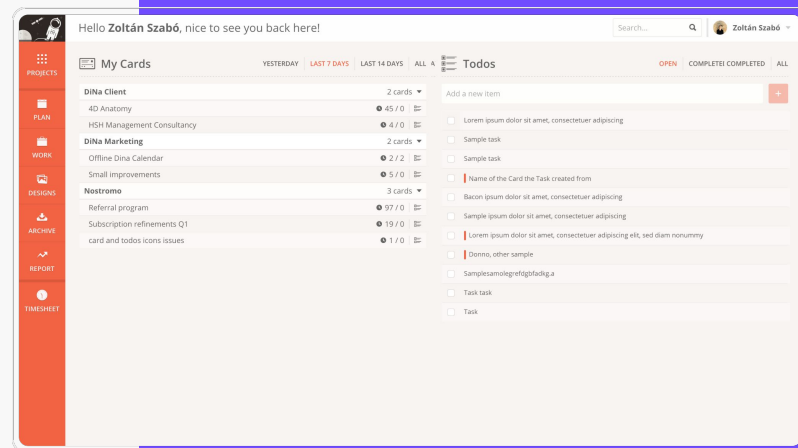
Hello **Zoltán Szabó**, nice to see you back here!

Search...

Zoltán Szabó

PROJECTS

PLAN

WORK

DESIGNS

ARCHIVE

REPORT

TIMESHEET

My Cards

YESTERDAY LAST 7 DAYS LAST 14 DAYS ALL A

| | |
|---|---|
| **DiNa Client** | 2 cards |
| 4D Anatomy | 45 / 0 |
| HSH Management Consultancy | 4 / 0 |
| **DiNa Marketing** | 2 cards |
| Offline Dina Calendar | 2 / 2 |
| Small improvements | 5 / 0 |
| **Nostromo** | 3 cards |
| Referral program | 97 / 0 |
| Subscription refinements Q1 | 19 / 0 |
| card and todos icons issues | 1 / 0 |

Todos

OPEN COMPLETEI COMPLETED ALL

Add a new item

+

Lorem ipsum dolor sit amet, consectetuer adipiscing

Sample task

Sample task

Name of the Card the Task created from

Bacon ipsum dolor sit amet, consectetuer adipiscing

Sample ipsum dolor sit amet, consectetuer adipiscing

Lorem ipsum dolor sit amet, consectetuer adipiscing elit, sed diam nonummy

Donno, other sample

Samplesamolegrefdgbfadkg.a

Task task

Task